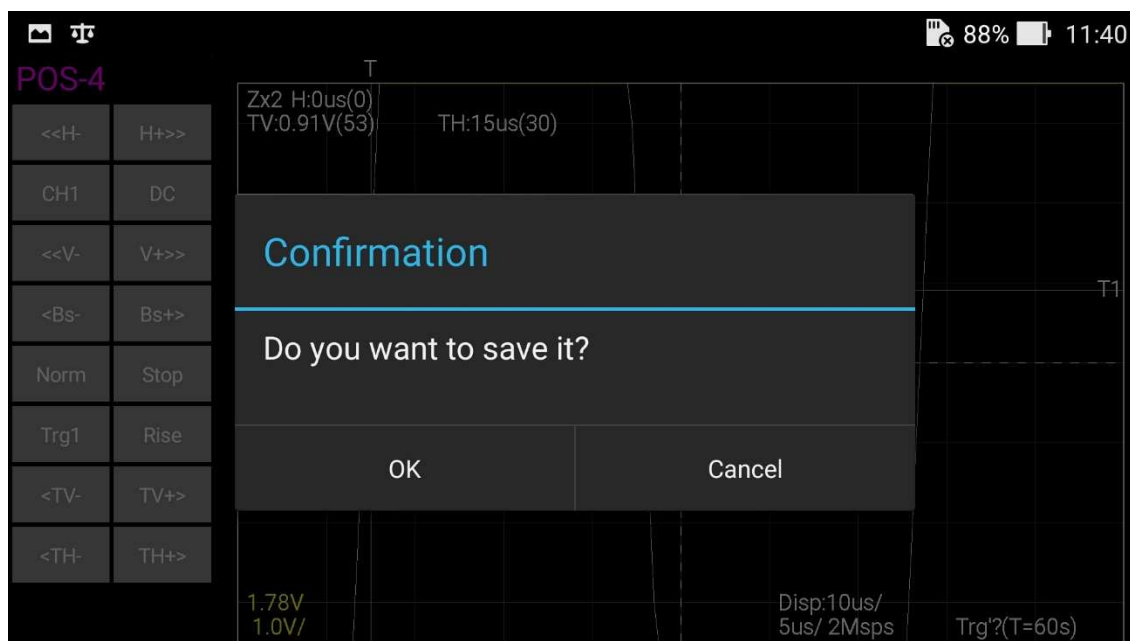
88% 11:40

POS-4

T

Zx2 H:0us(0)
TV:0.91V(53) TH:15us(30)

<<H- H+>>
CH1 DC
<<V- V+>>
<Bs- Bs+>
Norm Stop
Trg1 Rise
<TV- TV+>
<TH- TH+>

T1

Confirmation

Do you want to save it?

OK Cancel

1.78V
1.0V/

Disp:10us/
5us/ 2Msps

Trg'?(T=60s)